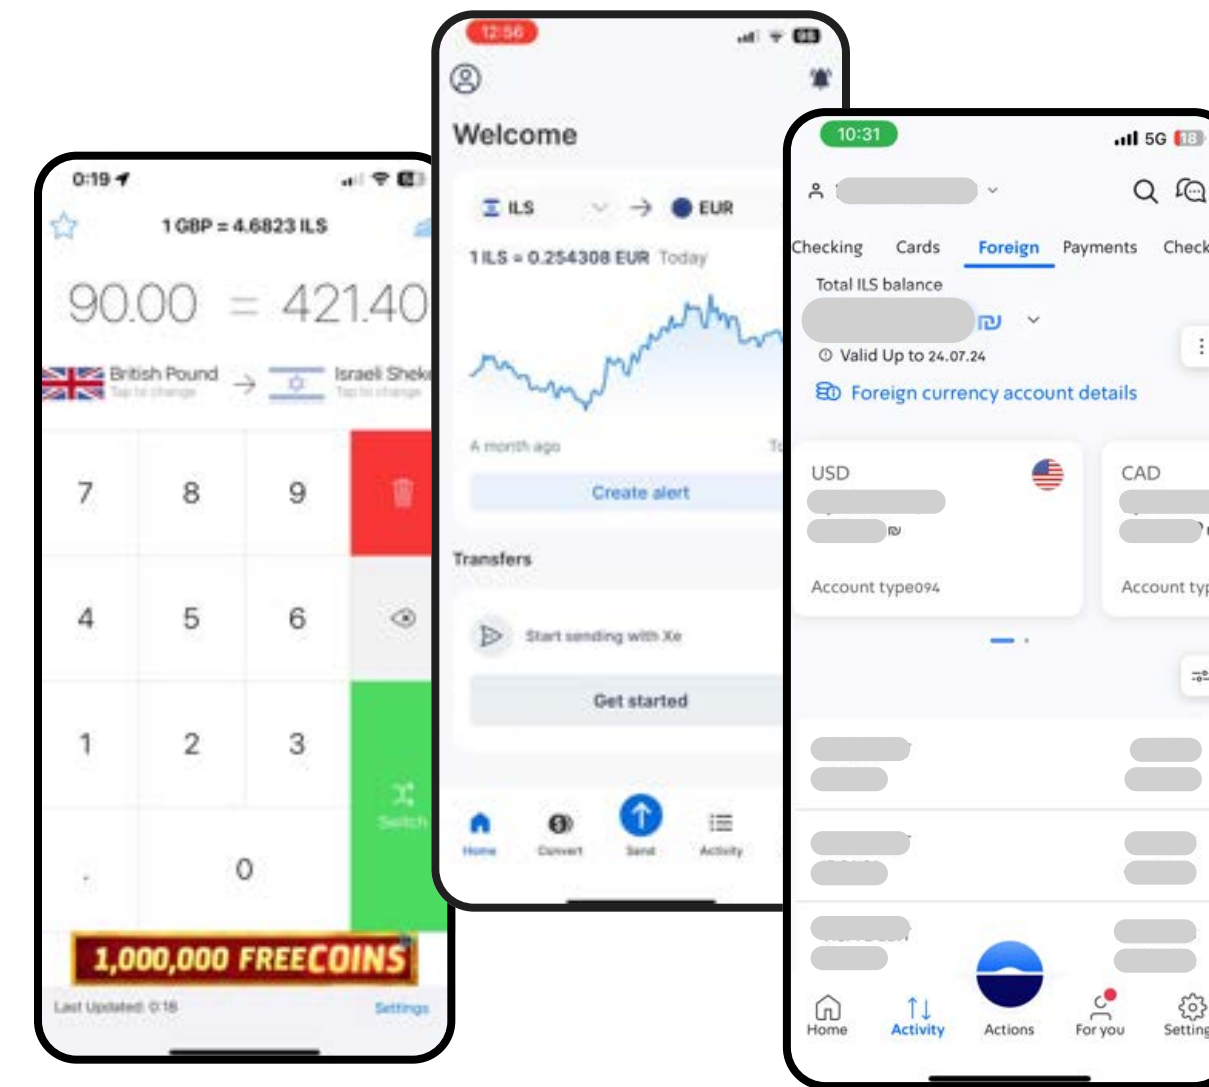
0:19

1 GBP = 4.6823 ILS

90.00 = 421.40

British Pound
Tap to change

Israeli Sheke
Tap to change

7 8 9
4 5 6
1 2 3
. 0

Switch

1,000,000 FREE COINS

Last Updated: 0:18

Settings

12:56

Welcome

ILS → EUR

1 ILS = 0.254308 EUR Today

A month ago

Create alert

Transfers

Start sending with Xe

Get started

Home Convert Send Activity

10:31

5G 18

Checking Cards Foreign Payments Check

Total ILS balance

₪

Valid Up to 24.07.24

Foreign currency account details

USD

₪

Account type094

CAD

Account typ

Home Activity Actions For you Setting